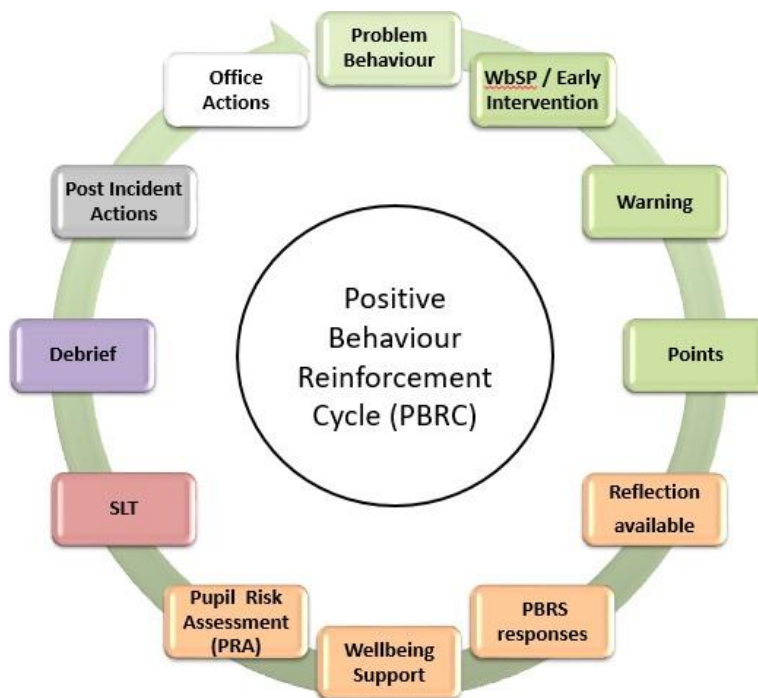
Problem Behaviour

WbSP / Early Intervention

Warning

Points

Reflection available

PBRS responses

Wellbeing Support

Pupil Risk Assessment (PRA)

SLT

Debrief

Post Incident Actions

Office Actions

Positive Behaviour Reinforcement Cycle (PBRC)